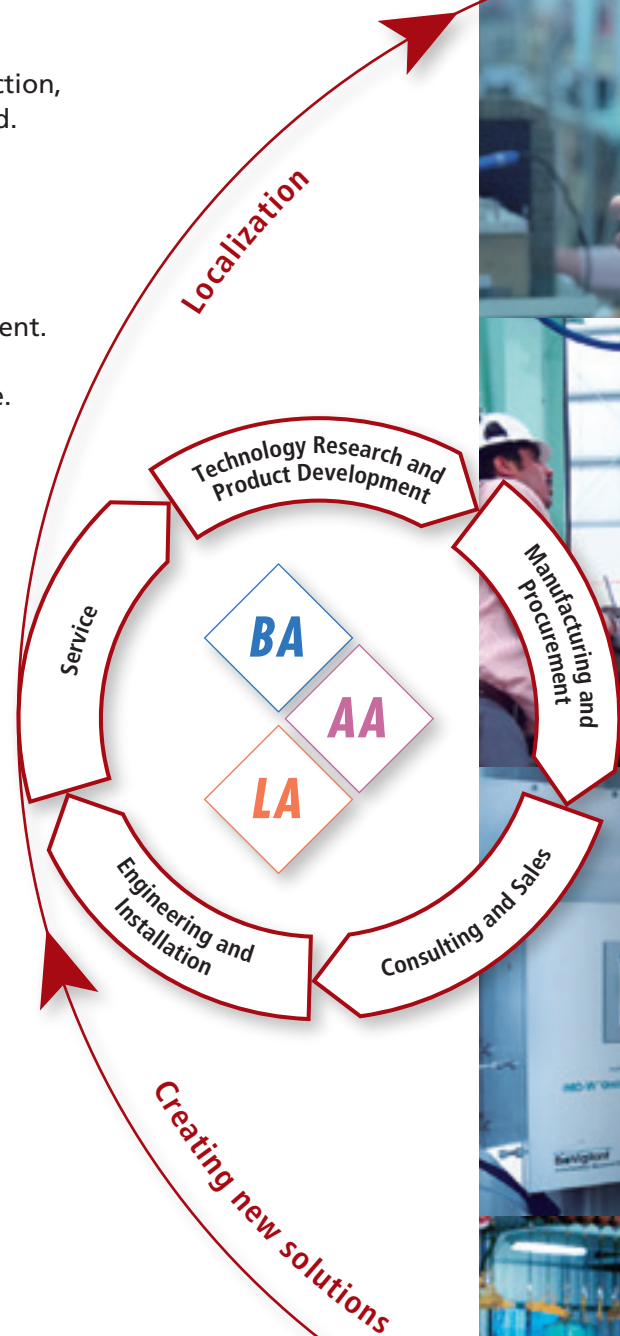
ction,
d.

ent.

e.

Localization

Technology Research and Product Development

Manufacturing and Procurement

Consulting and Sales

Engineering and Installation

Service

BA

AA

LA

Creating new solutions